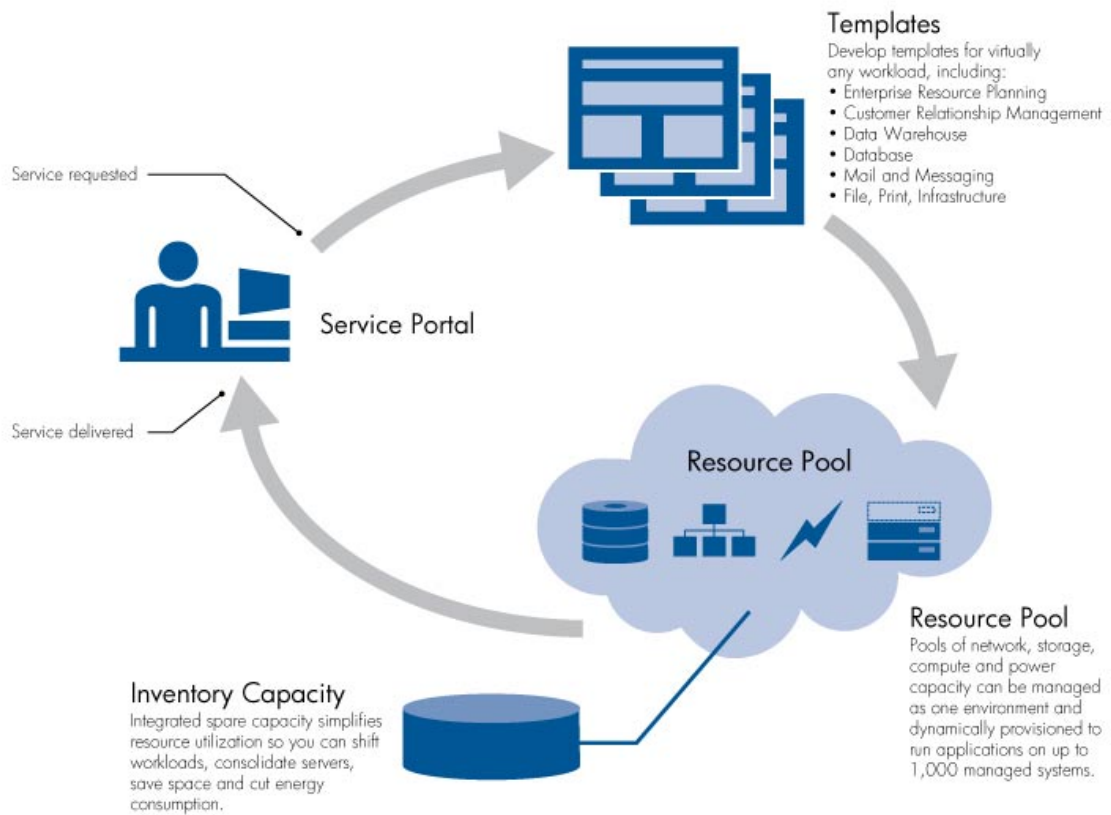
Templates
Develop templates for virtually any workload, including:
• Enterprise Resource Planning
• Customer Relationship Management
• Data Warehouse
• Database
• Mail and Messaging
• File, Print, Infrastructure

Service requested

Service Portal

Service delivered

Resource Pool

Resource Pool
Pools of network, storage, compute and power capacity can be managed as one environment and dynamically provisioned to run applications on up to 1,000 managed systems.

Inventory Capacity
Integrated spare capacity simplifies resource utilization so you can shift workloads, consolidate servers, save space and cut energy consumption.